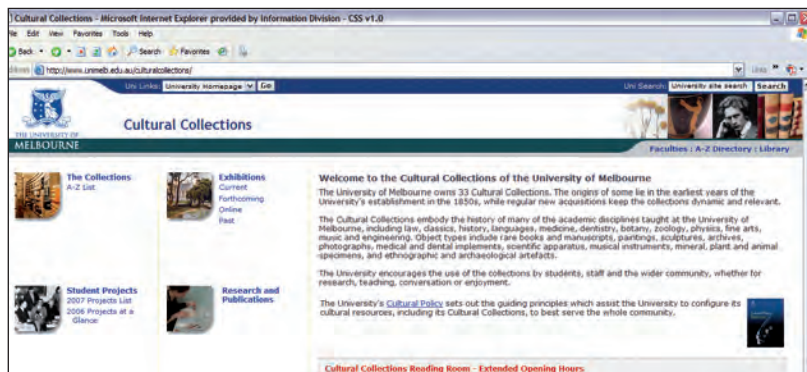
Cultural Collections - Microsoft Internet Explorer provided by Information Division - CSS v1.0

ile Edit View Favorites Tools Help

Back Search Favorites

ddress http://www.unimelb.edu.au/culturalcollections/

Links

Uni Links: University Homepage Go

Uni Search: University site search Search

THE UNIVERSITY OF MELBOURNE

Cultural Collections

Faculties | A-Z Directory | Library

The Collections
A-Z List

Exhibitions
Current
Forthcoming
Online
Past

Student Projects
2007 Projects List
2006 Projects at a Glance

Research and Publications

Welcome to the Cultural Collections of the University of Melbourne

The University of Melbourne owns 33 Cultural Collections. The origins of some lie in the earliest years of the University's establishment in the 1850s, while regular new acquisitions keep the collections dynamic and relevant.

The Cultural Collections embody the history of many of the academic disciplines taught at the University of Melbourne, including law, classics, history, languages, medicine, dentistry, botany, zoology, physics, fine arts, music and engineering. Object types include rare books and manuscripts, paintings, sculptures, archives, photographs, medical and dental implements, scientific apparatus, musical instruments, mineral, plant and animal specimens, and ethnographic and archaeological artefacts.

The University encourages the use of the collections by students, staff and the wider community, whether for research, teaching, conversation or enjoyment.

The University's Cultural Policy sets out the guiding principles which assist the University to configure its cultural resources, including its Cultural Collections, to best serve the whole community.

Cultural Collections Reading Room - Extended Opening Hours